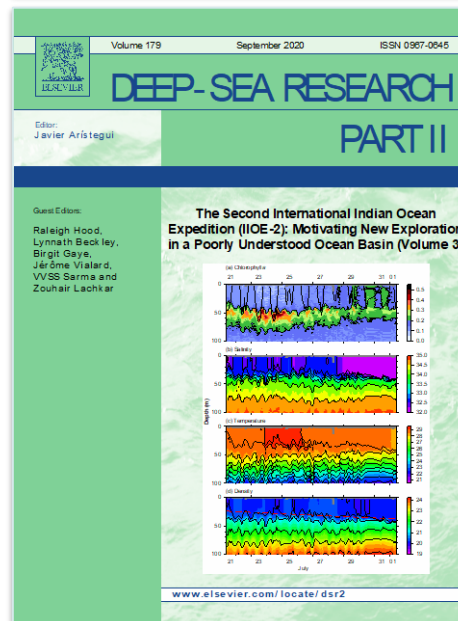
ELSEVIER

Volume 179 September 2020 ISSN 0967-0645

DEEP-SEA RESEARCH

PART II

Editor:
Javier Arístegui

Guest Editors:

Raleigh Hood, Lynnath Beckley, Birgit Gaye, Jérôme Vialard, VVSS Sarma and Zouhair Lachkar

The Second International Indian Ocean Expedition (IIOE-2): Motivating New Exploration in a Poorly Understood Ocean Basin (Volume 3

(a) Chlorophyll-a

21 23 25 27 29 31 01

0.6
0.5
0.4
0.3
0.2
0.1
0.0

(b) Salinity

35.0
34.5
34.0
33.5
33.0
32.5
32.0

(c) Temperature

29
28
27
26
25
24
23
22
21

(d) Density

24
23
22
21
20
19

Depth (m)

0
50
100

July

www.elsevier.com/locate/dsr2